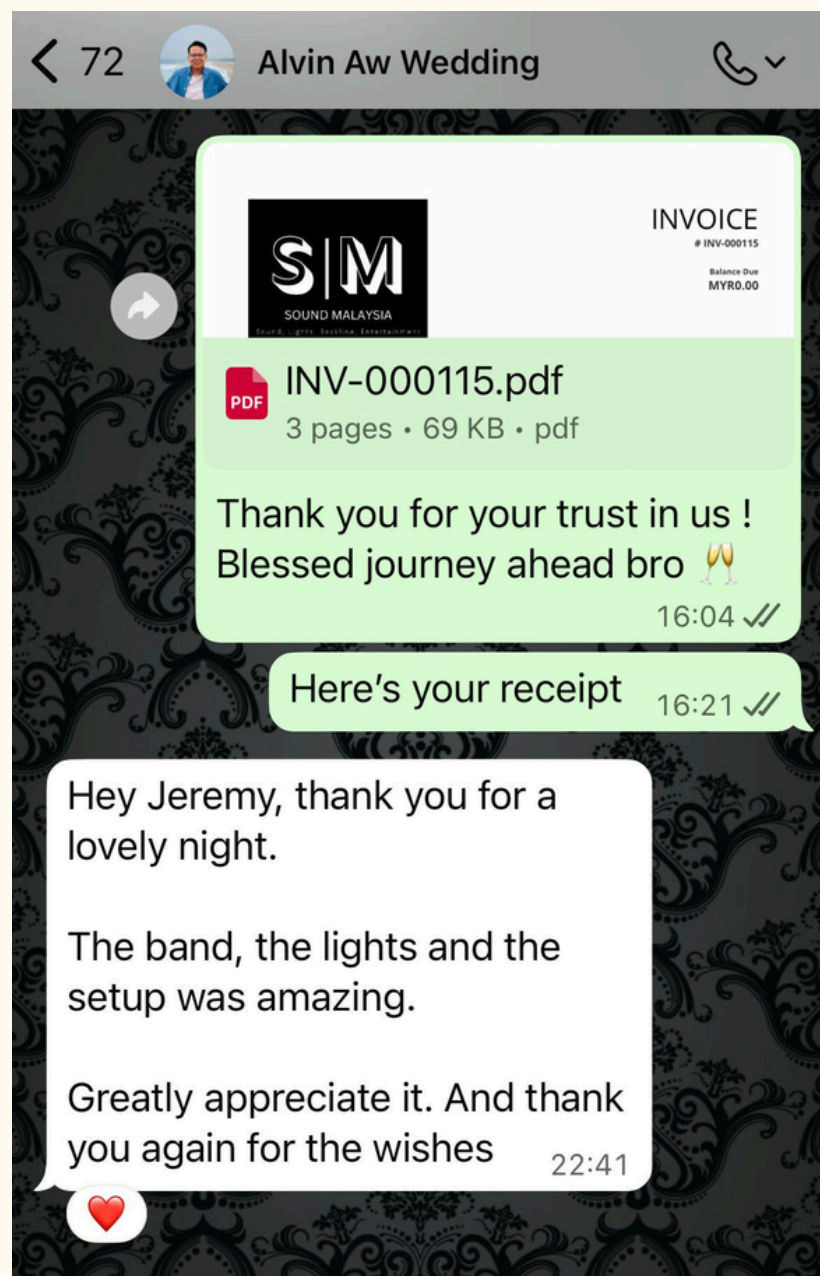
< 72 Alvin Aw Wedding

S|M
SOUND MALAYSIA
Sound, Lights, Backline, Entertainment

INVOICE
# INV-000115
Balance Due
MYR0.00

PDF
INV-000115.pdf
3 pages • 69 KB • pdf

Thank you for your trust in us ! Blessed journey ahead bro 🥂
16:04

Here's your receipt 16:21

Hey Jeremy, thank you for a lovely night.

The band, the lights and the setup was amazing.

Greatly appreciate it. And thank you again for the wishes 22:41

❤️